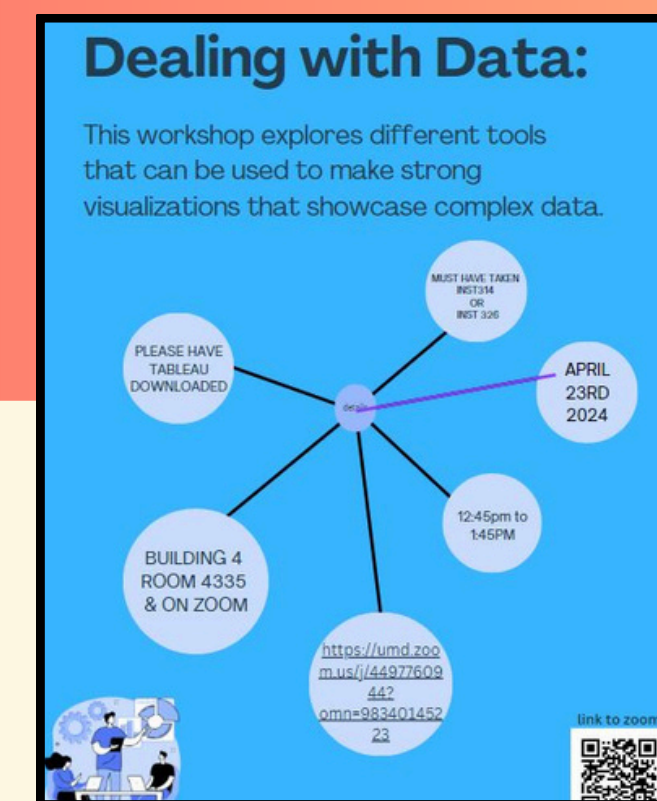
Dealing with Data:

This workshop explores different tools that can be used to make strong visualizations that showcase complex data.

details

MUST HAVE TAKEN INST314 OR INST 326

PLEASE HAVE TABLEAU DOWNLOADED

APRIL 23RD 2024

12:45pm to 1:45PM

BUILDING 4 ROOM 4335 & ON ZOOM

https://umd.zoom.us/j/4497760944?omn=98340145223

link to zoom